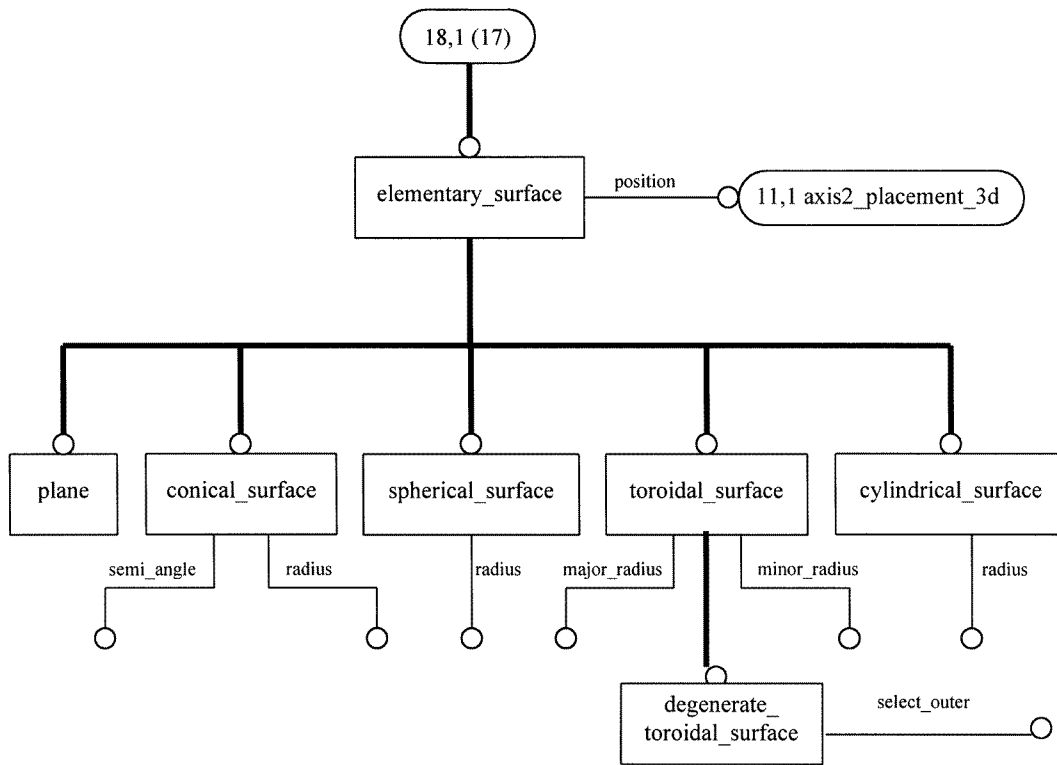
18,1 (17)

elementary_surface

position

11,1 axis2_placement_3d

plane

conical_surface

spherical_surface

toroidal_surface

cylindrical_surface

semi_angle

radius

radius

major_radius

minor_radius

radius

degenerate_ toroidal_surface

select_outer